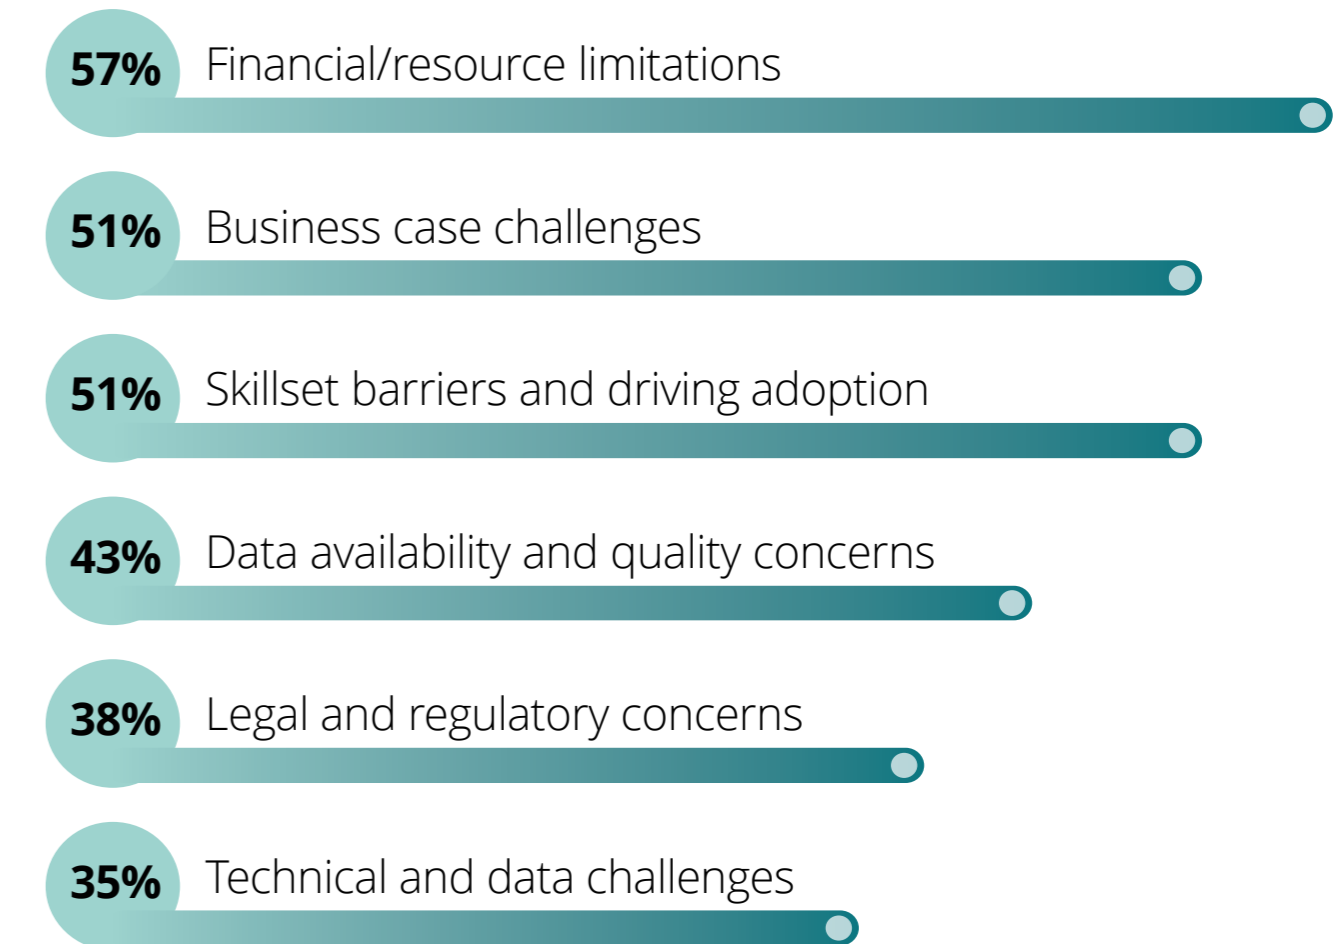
57% Financial/resource limitations

51% Business case challenges

51% Skillset barriers and driving adoption

43% Data availability and quality concerns

38% Legal and regulatory concerns

35% Technical and data challenges